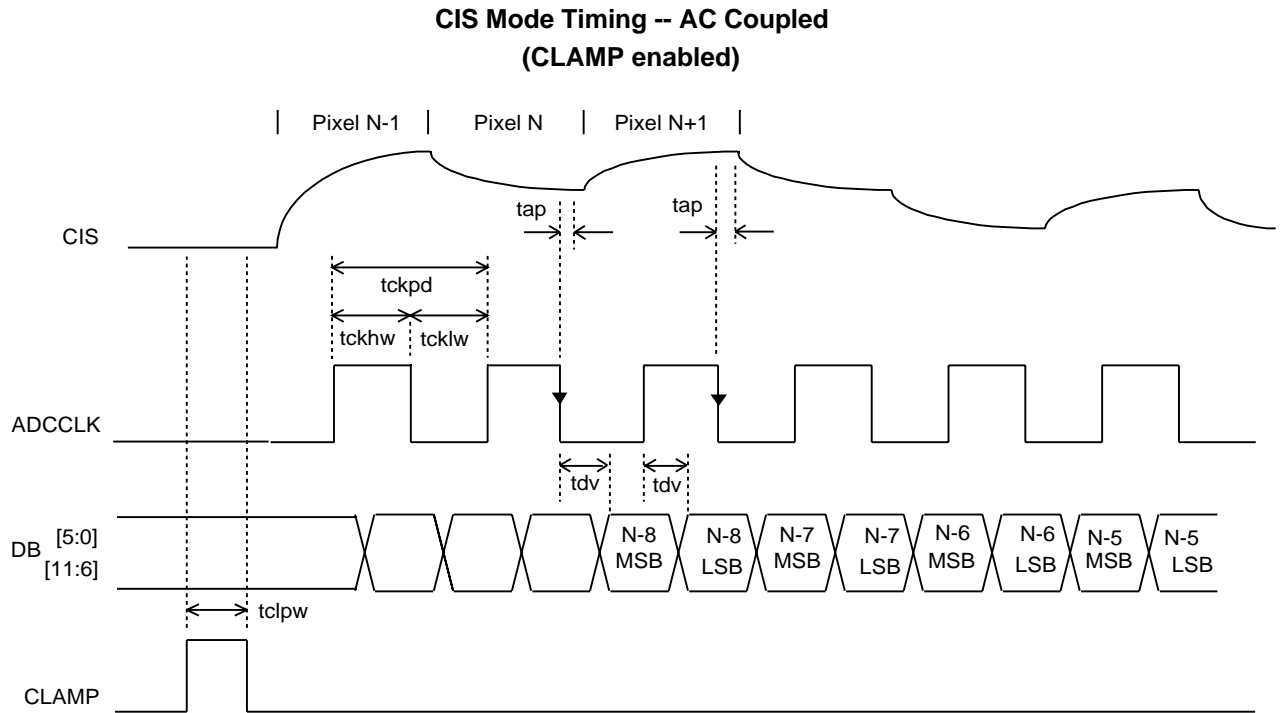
CIS Mode Timing -- AC Coupled
(CLAMP enabled)

Pixel N-1
Pixel N
Pixel N+1

tap
tap

CIS

tckpd
tckhw
tcklw

ADCCLK

tdv
tdv

DB [5:0]
[11:6]

N-8 MSB
N-8 LSB
N-7 MSB
N-7 LSB
N-6 MSB
N-6 LSB
N-5 MSB
N-5 LSB

tclpw

CLAMP